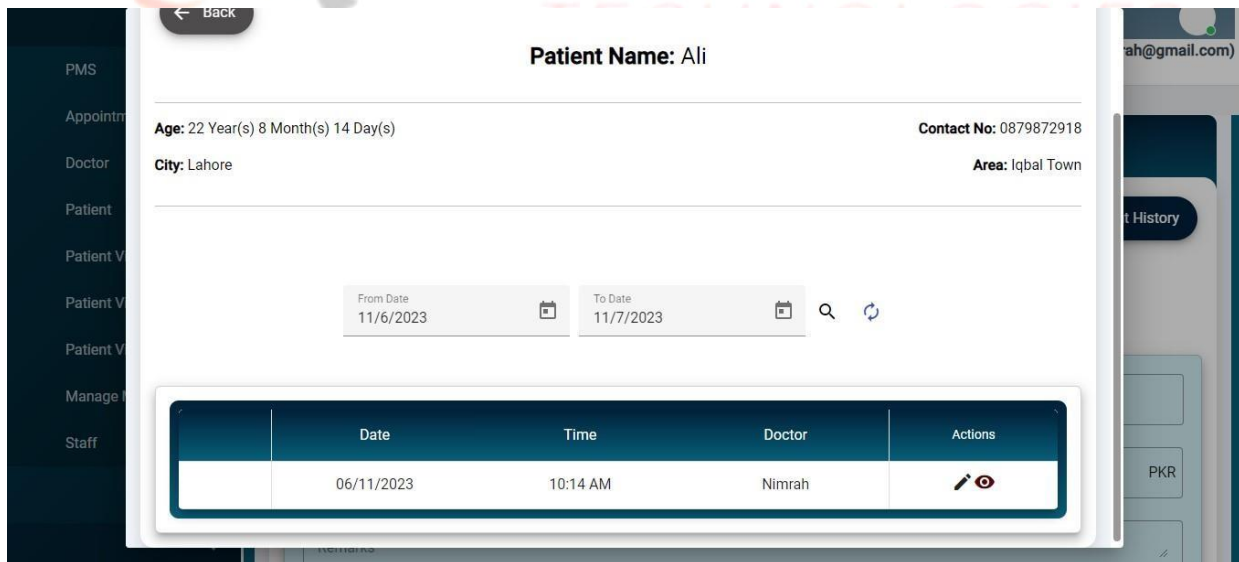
← Back

Patient Name: Ali

Age: 22 Year(s) 8 Month(s) 14 Day(s)

Contact No: 0879872918

City: Lahore

Area: Iqbal Town

From Date
11/6/2023

To Date
11/7/2023

| | Date | Time | Doctor | Actions |
|---|---|---|---|---|
| | 06/11/2023 | 10:14 AM | Nimrah | |

PMS
Appointm
Doctor
Patient
Patient V
Patient V
Patient V
Manage
Staff

rah@gmail.com)

t History

PKR

Remarks